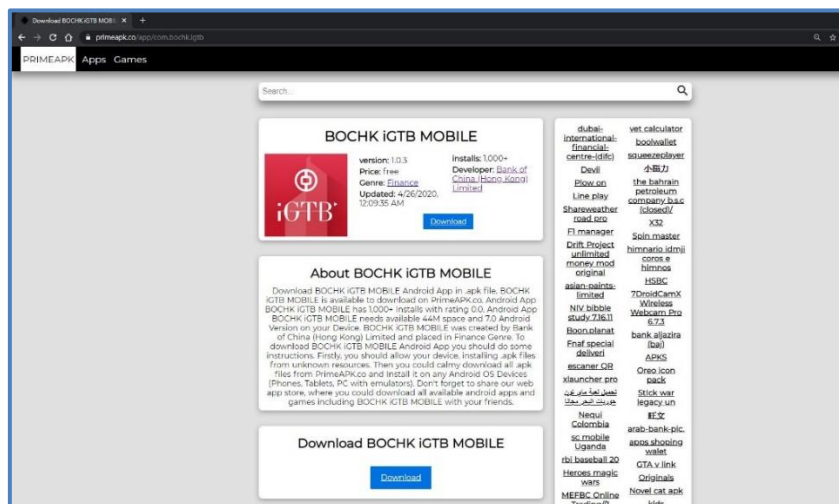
Download BOCHK iGTB MOBILE ×  +

primeapk.co/app/com.bochk.igtb

PRIMEAPK Apps Games

Search...

BOCHK iGTB MOBILE

iGTB

version: 1.0.3
Price: free
Genre: Finance
Updated: 4/26/2020, 12:09:35 AM

Installs: 1,000+
Developer: Bank of China (Hong Kong) Limited

Download

About BOCHK iGTB MOBILE

Download BOCHK iGTB MOBILE Android App in .apk file. BOCHK iGTB MOBILE is available to download on PrimeAPK.co. Android App BOCHK iGTB MOBILE has 1,000+ installs with rating 0.0. Android App BOCHK iGTB MOBILE needs available 44M space and 7.0 Android Version on your Device. BOCHK iGTB MOBILE was created by Bank of China (Hong Kong) Limited and placed in Finance Genre. To download BOCHK iGTB MOBILE Android App you should do some instructions. Firstly, you should allow your device, installing .apk files from unknown resources. Then you could calmy download all .apk files from PrimeAPK.co and install it on any Android OS Devices (Phones, Tablets, PC with emulators). Don't forget to share our web app store, where you could download all available android apps and games including BOCHK iGTB MOBILE with your friends.

Download BOCHK iGTB MOBILE

Download

dubai-international-financial-centre-(difc)
Devil
Plow on
Line play
Shareweather road pro
F1 manager
Drift Project unlimited money mod original
asian-paints-limited
NIV bibble study 7.16.11
Boon.planat
Fnaf special deliveri
escaner QR
xlauncher pro
تحميل لعبة ماي توم جزيرات اللعب مهكرة
Nequi Colombia
sc mobile Uganda
rbi baseball 20
Heroes magic wars
MEFBC Online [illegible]

vet calculator
boolwallet
squeezeplayer
小荔力
the bahrain petroleum company b.s.c (closed)/
X32
Spin master
himnario idmji coros e himnos
HSBC
7DroidCamX Wireless Webcam Pro 6.7.3
bank aljazira (bai)
APKS
Oreo icon pack
Stick war legacy un
邮交
arab-bank-plc.
apps shoping wallet
GTA v link
Originals
Novel cat apk kids